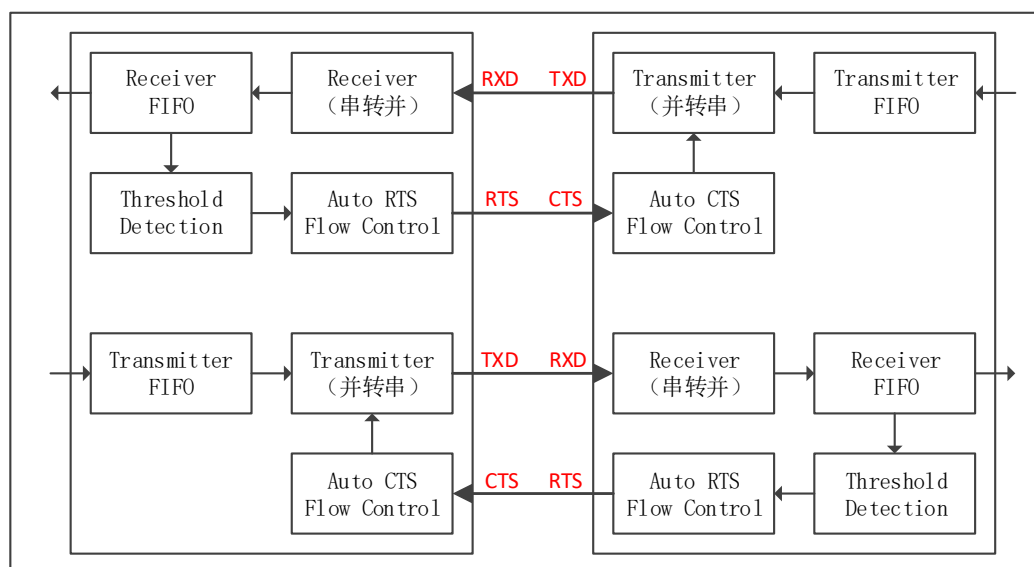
Receiver FIFO

Receiver （串转并）

RXD

TXD

Transmitter （并转串）

Transmitter FIFO

Threshold Detection

Auto RTS Flow Control

RTS

CTS

Auto CTS Flow Control

Transmitter FIFO

Transmitter （并转串）

TXD

RXD

Receiver （串转并）

Receiver FIFO

Auto CTS Flow Control

CTS

RTS

Auto RTS Flow Control

Threshold Detection